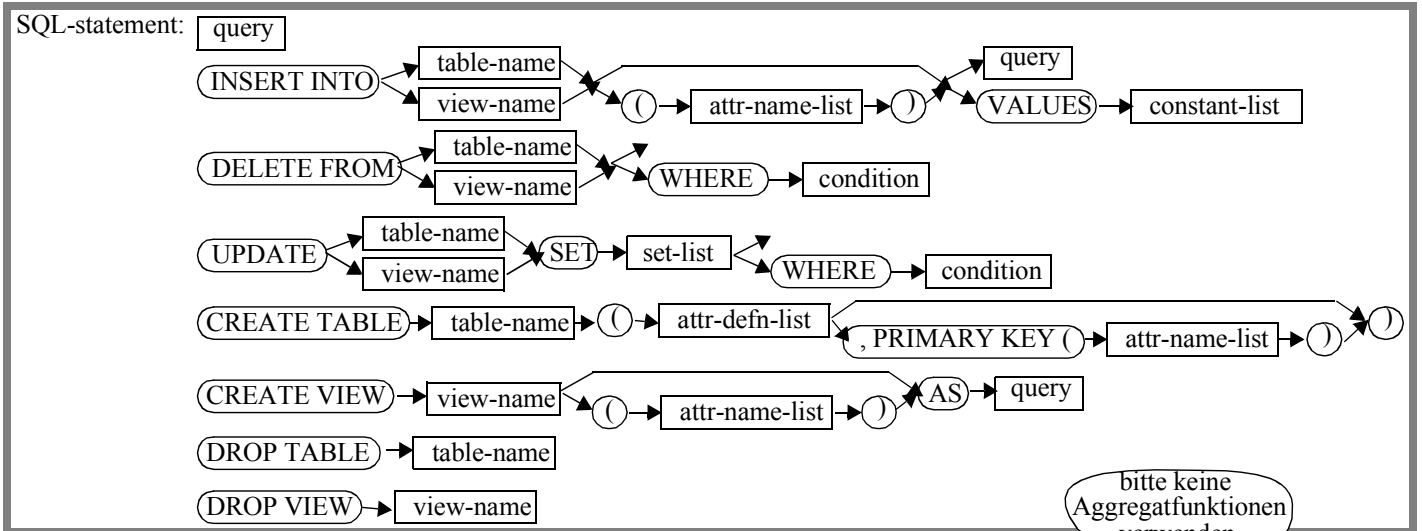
SQL-statement: query

INSERT INTO table-name view-name ( attr-name-list ) query VALUES constant-list

DELETE FROM table-name view-name WHERE condition

UPDATE table-name view-name SET set-list WHERE condition

CREATE TABLE table-name ( attr-defn-list , PRIMARY KEY ( attr-name-list ) )

CREATE VIEW view-name ( attr-name-list ) AS query

DROP TABLE table-name

DROP VIEW view-name

bitte keine Aggregatfunktionen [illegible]